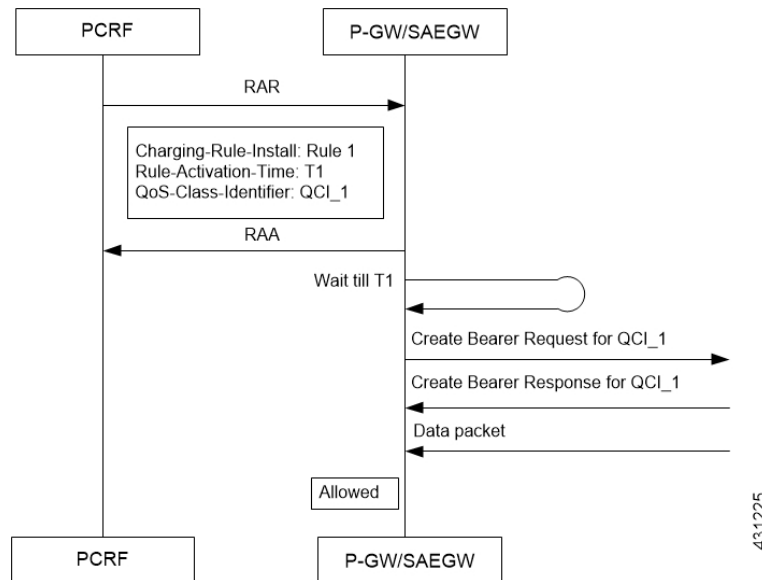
PCRF

P-GW/SAEGW

RAR

Charging-Rule-Install: Rule 1
Rule-Activation-Time: T1
QoS-Class-Identifier: QCI_1

RAA

Wait till T1

Create Bearer Request for QCI_1

Create Bearer Response for QCI_1

Data packet

Allowed

PCRF

P-GW/SAEGW

431225